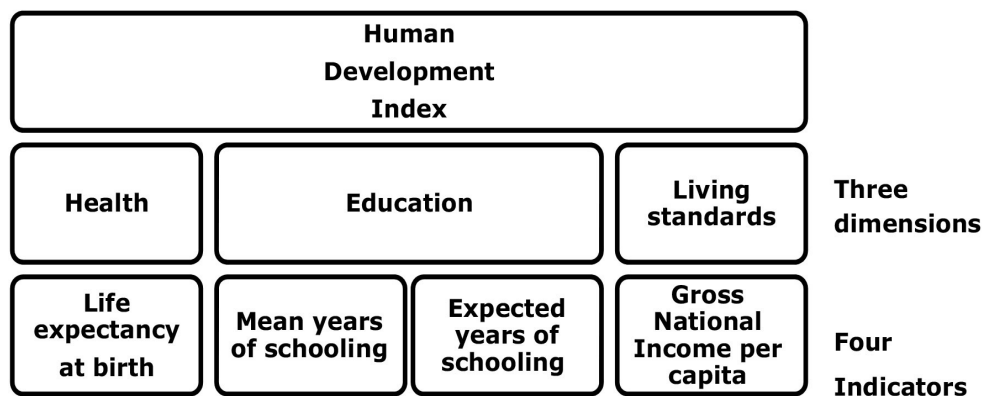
Human Development Index

Health

Education

Living standards

Three dimensions

Life expectancy at birth

Mean years of schooling

Expected years of schooling

Gross National Income per capita

Four Indicators